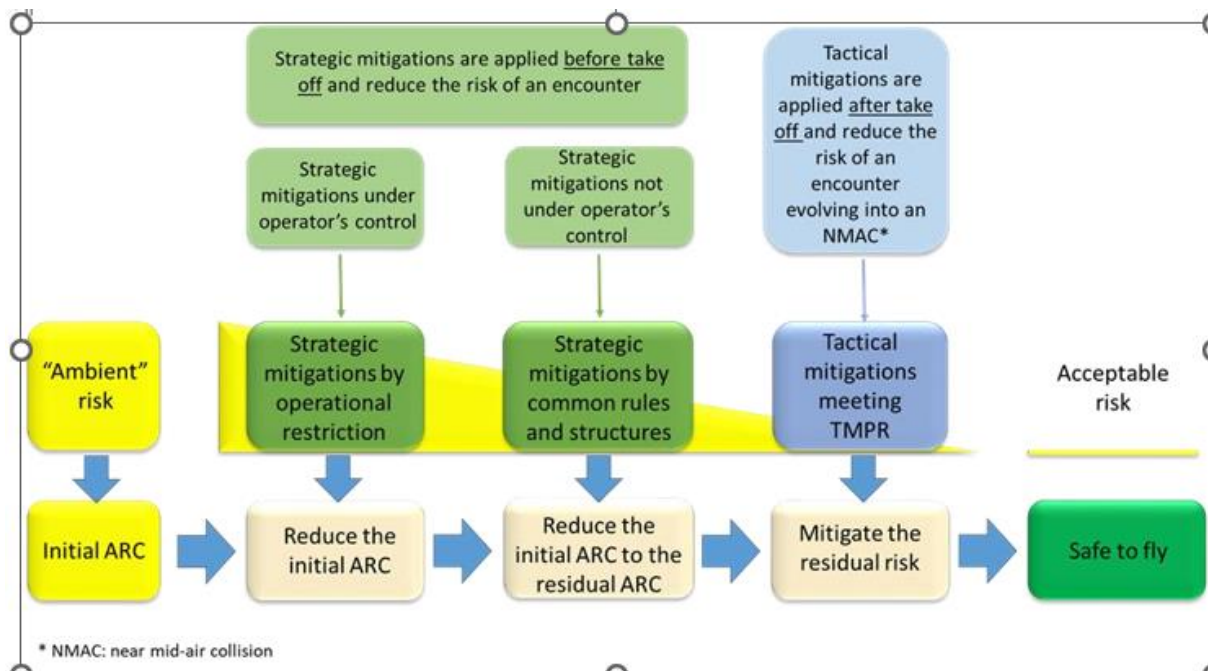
Strategic mitigations are applied before take off and reduce the risk of an encounter

Tactical mitigations are applied after take off and reduce the risk of an encounter evolving into an NMAC*

Strategic mitigations under operator's control

Strategic mitigations not under operator's control

"Ambient" risk

Strategic mitigations by operational restriction

Strategic mitigations by common rules and structures

Tactical mitigations meeting TMPR

Acceptable risk

Initial ARC

Reduce the initial ARC

Reduce the initial ARC to the residual ARC

Mitigate the residual risk

Safe to fly

* NMAC: near mid-air collision